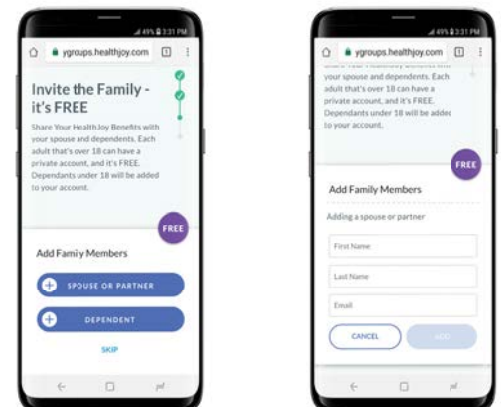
49% 3:31 PM

ygroups.healthjoy.com

Invite the Family - it's FREE

Share Your HealthJoy Benefits with your spouse and dependents. Each adult that's over 18 can have a private account, and it's FREE. Dependants under 18 will be added to your account.

FREE

Add Famiy Members

SPOUSE OR PARTNER

DEPENDENT

SKIP

49% 3:31 PM

ygroups.healthjoy.com

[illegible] with your spouse and dependents. Each adult that's over 18 can have a private account, and it's FREE. Dependants under 18 will be added to your account.

FREE

Add Family Members

Adding a spouse or partner

First Name

Last Name

Email

CANCEL

ADD